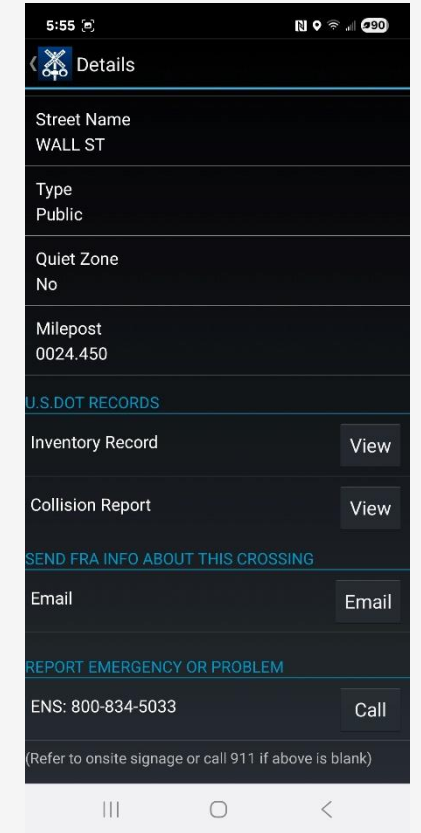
5:55

90

Details

Street Name
WALL ST

Type
Public

Quiet Zone
No

Milepost
0024.450

U.S.DOT RECORDS

Inventory Record
View

Collision Report
View

SEND FRA INFO ABOUT THIS CROSSING

Email
Email

REPORT EMERGENCY OR PROBLEM

ENS: 800-834-5033
Call

(Refer to onsite signage or call 911 if above is blank)